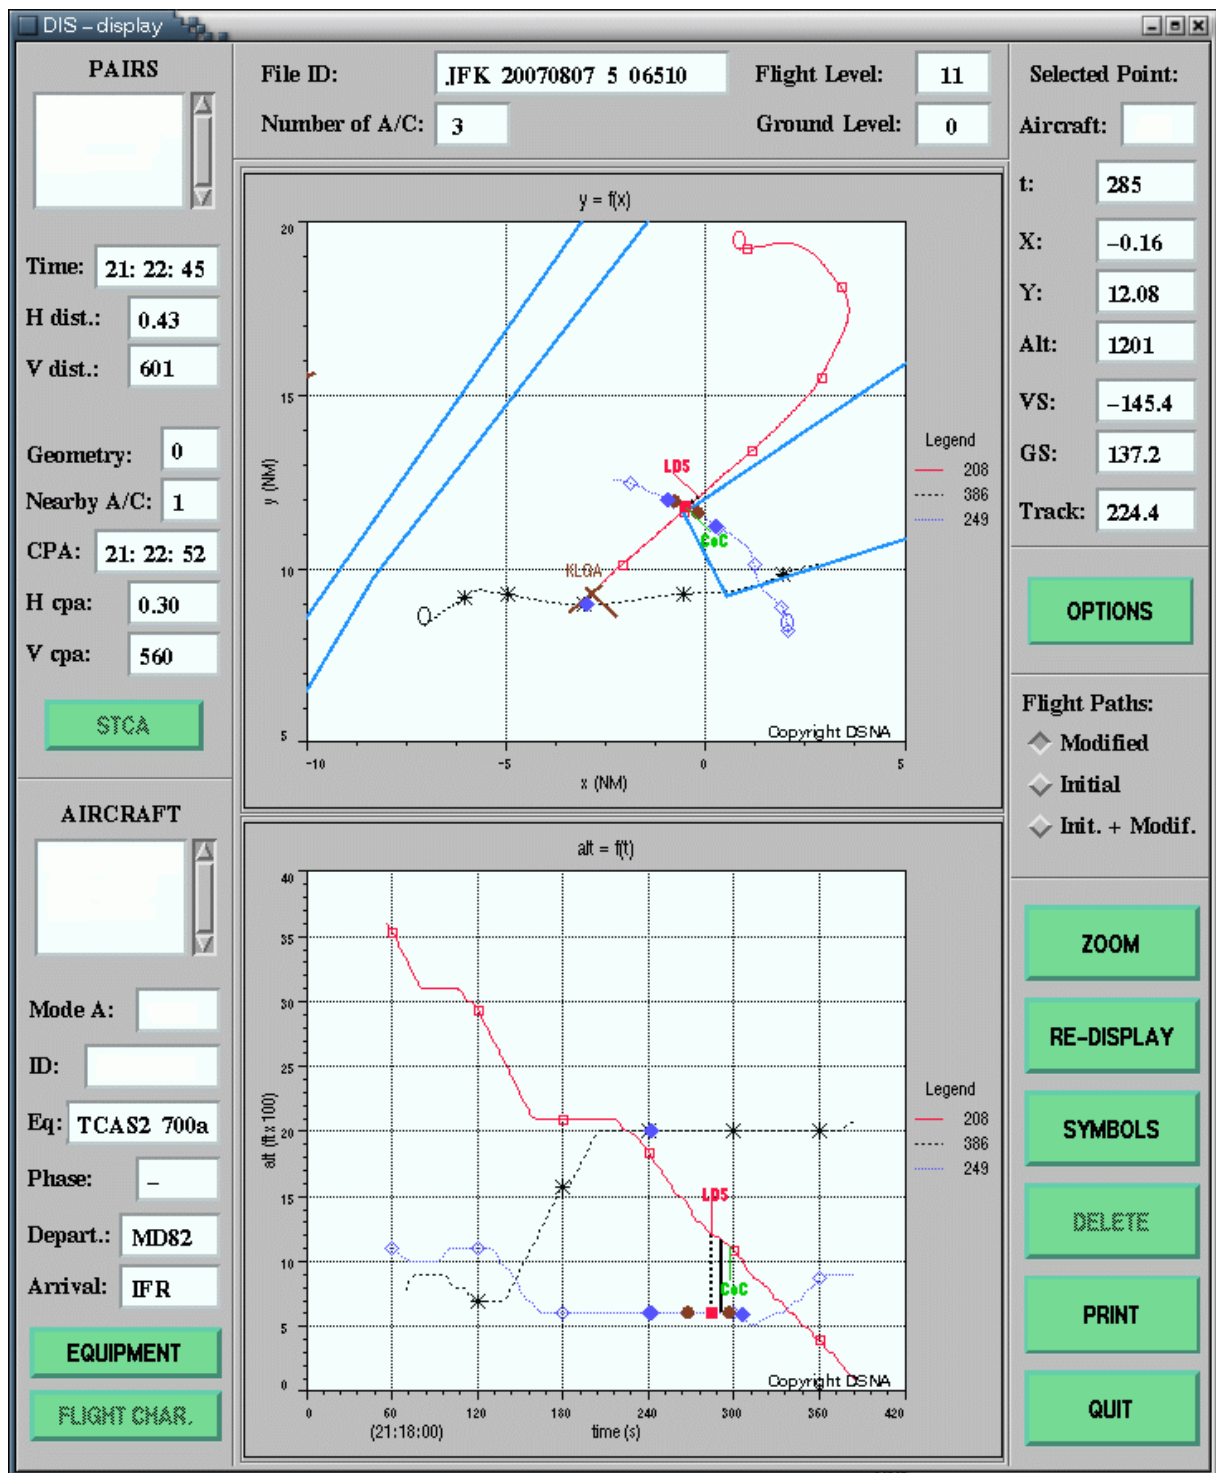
DIS – display

PAIRS

Time: 21: 22: 45
H dist.: 0.43
V dist.: 601

Geometry: 0
Nearby A/C: 1
CPA: 21: 22: 52
H cpa: 0.30
V cpa: 560

STCA

AIRCRAFT

Mode A:
ID:
Eq: TCAS2 700a
Phase: –
Depart.: MD82
Arrival: IFR

EQUIPMENT
FLIGHT CHAR.

File ID: JFK 20070807 5 06510
Number of A/C: 3
Flight Level: 11
Ground Level: 0

y = f(x)

| Legend | |
|---|---|
| 208 | |
| 386 | |
| 249 | |

LDS
CoC
KLGA
Copyright DSNA
y (NM)
x (NM)
20
15
10
5
-10
-5
0
5

alt = f(t)

| Legend | |
|---|---|
| 208 | |
| 386 | |
| 249 | |

LDS
CoC
Copyright DSNA
alt (ft x 100)
time (s)
(21:18:00)
40
35
30
25
20
15
10
5
0
0
60
120
180
240
300
360
420

Selected Point:
Aircraft:
t: 285
X: –0.16
Y: 12.08
Alt: 1201
VS: –145.4
GS: 137.2
Track: 224.4

OPTIONS

Flight Paths:
Modified
Initial
Init. + Modif.

ZOOM
RE-DISPLAY
SYMBOLS
DELETE
PRINT
QUIT